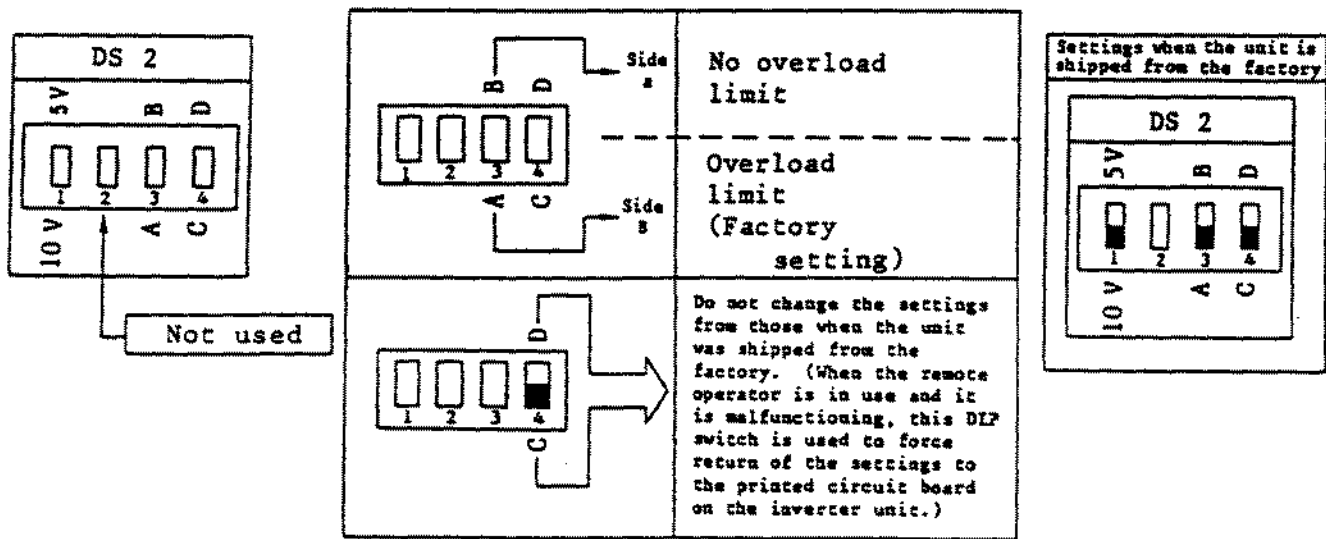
DS 2

5V B D

1 2 3 4

10 V A C

Not used

B D

Side A

1 2 3 4

A C

Side B

No overload limit

Overload limit (Factory setting)

D

1 2 3 4

C

Do not change the settings from those when the unit was shipped from the factory. (When the remote operator is in use and it is malfunctioning, this DIP switch is used to force return of the settings to the printed circuit board on the inverter unit.)

Settings when the unit is shipped from the factory

DS 2

5V B D

1 2 3 4

10 V A C